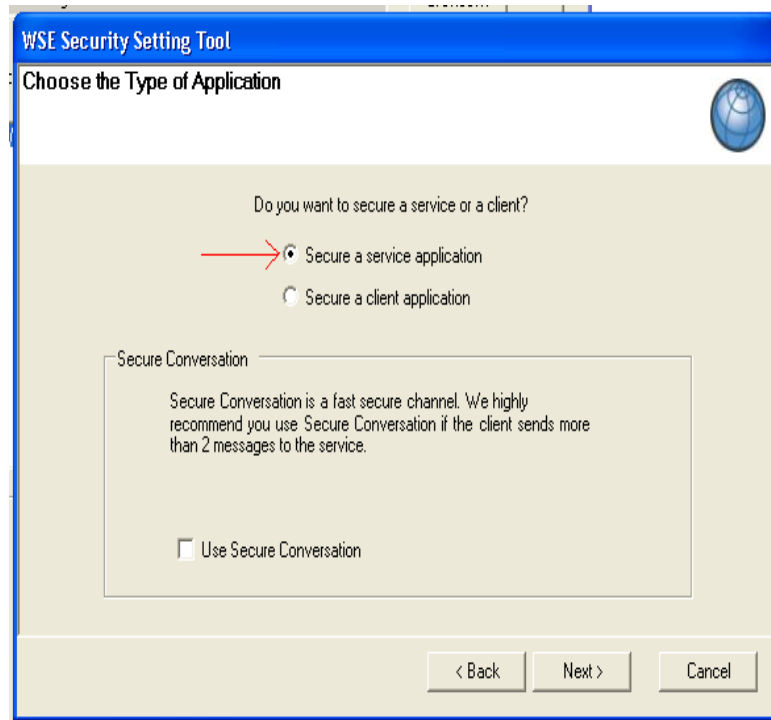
WSE Security Setting Tool

Choose the Type of Application

Do you want to secure a service or a client?

Secure a service application

Secure a client application

Secure Conversation

Secure Conversation is a fast secure channel. We highly recommend you use Secure Conversation if the client sends more than 2 messages to the service.

Use Secure Conversation

< Back

Next >

Cancel